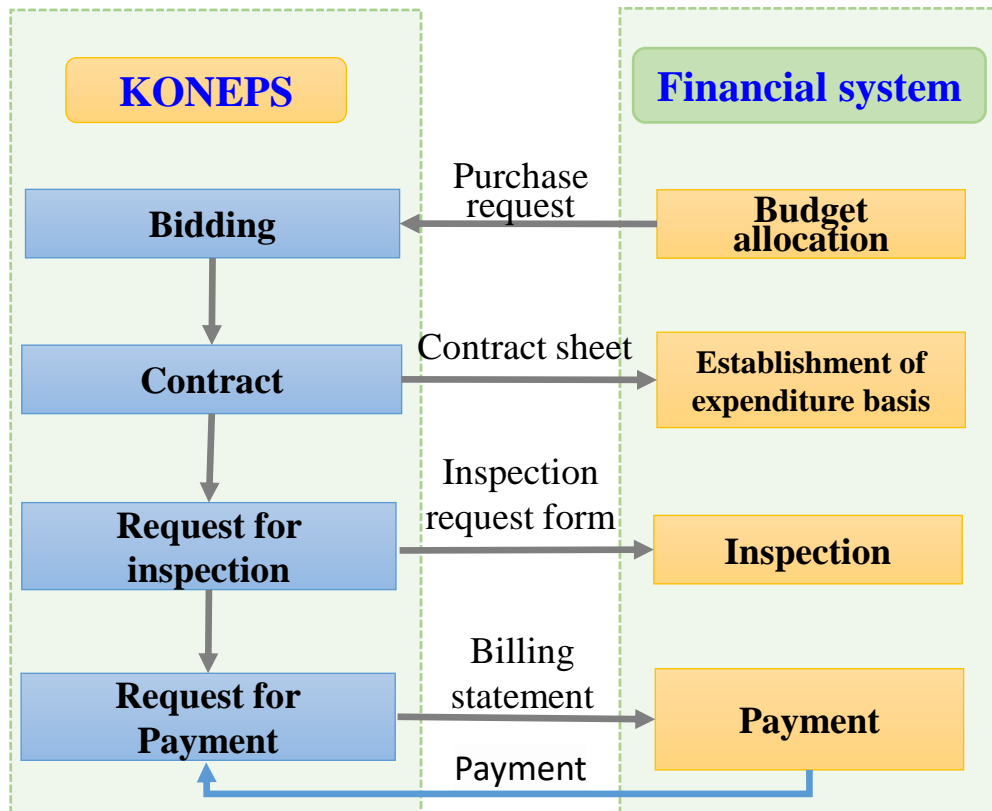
KONEPS

Financial system

Purchase request

Bidding

Budget allocation

Contract

Contract sheet

Establishment of expenditure basis

Request for inspection

Inspection request form

Inspection

Request for Payment

Billing statement

Payment

Payment